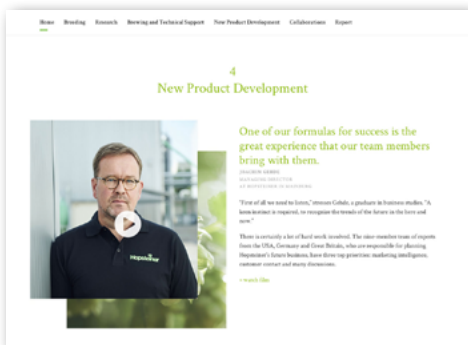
Home Breeding Research Brewing and Technical Support New Product Development Collaborations Export

4
New Product Development

One of our formulas for success is the great experience that our team members bring with them.

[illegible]

"First of all we need to listen," stresses Gebele, a graduate in business studies. "A keen instinct is required, to recognize the trends of the future in the here and now."

There is certainly a lot of hard work involved. The nine-member team of experts from the USA, Germany and Great Britain, who are responsible for planning Hopsteiner's future business, have three top priorities: marketing intelligence, customer contact and many discussions.

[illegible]

Hopsteiner